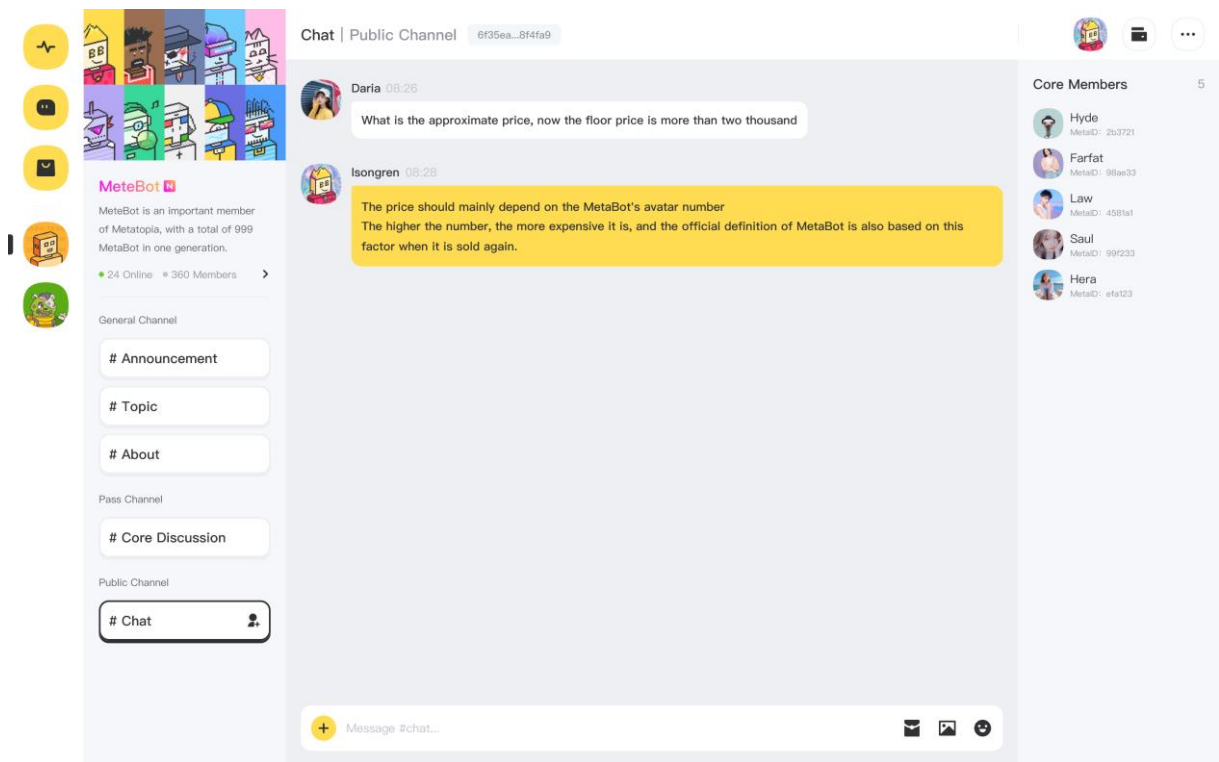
BB

MeteBot N

MeteBot is an important member of Metatopia, with a total of 999 MetaBot in one generation.

• 24 Online • 360 Members

General Channel

# Announcement

# Topic

# About

Pass Channel

# Core Discussion

Public Channel

# Chat

Chat | Public Channel 6f35ea...8f4fa9

Daria 08:26

What is the approximate price, now the floor price is more than two thousand

Isongren 08:28

The price should mainly depend on the MetaBot's avatar number
The higher the number, the more expensive it is, and the official definition of MetaBot is also based on this factor when it is sold again.

Message #chat...

Core Members 5

Hyde
MetaID: 2b3721

Farfat
MetaID: 98ae33

Law
MetaID: 4581a1

Saul
MetaID: 99f233

Hera
MetaID: efa123